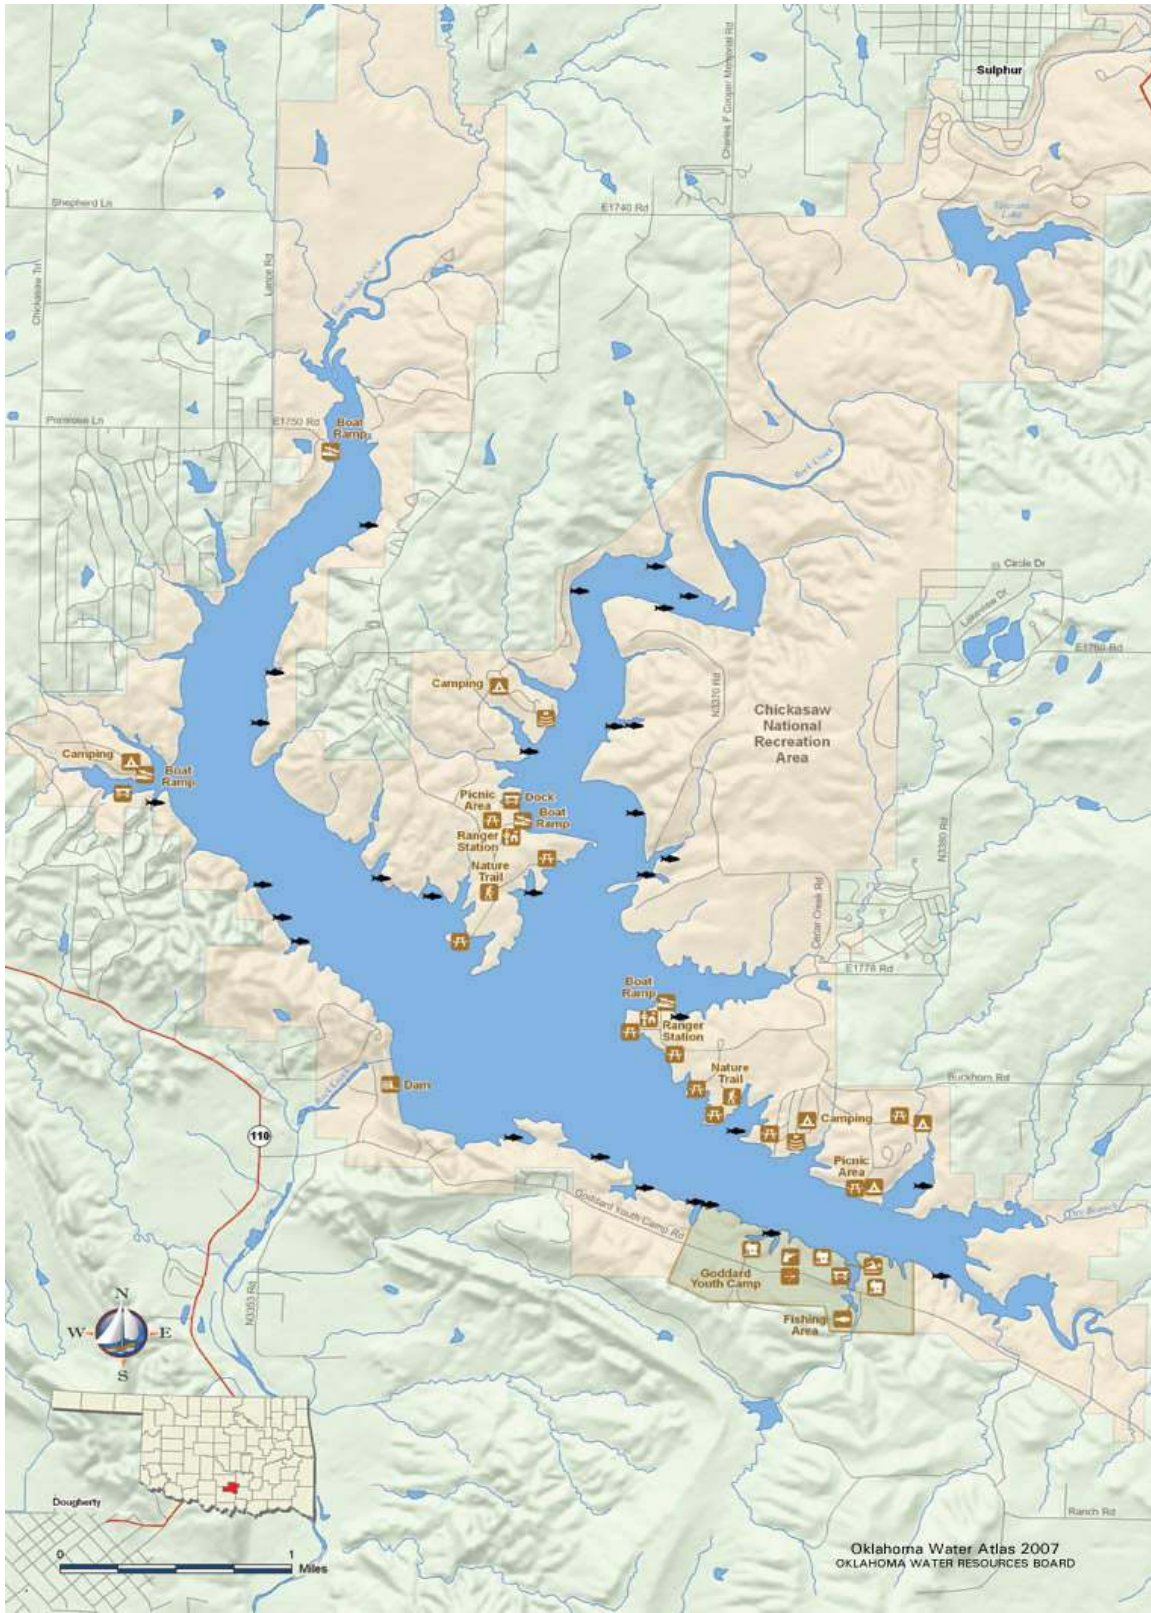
Sulphur

Charles P Cooper Memorial Rd

Shepherd Ln

E1740 Rd

Chickasaw Trl

Lance Rd

Primrose Ln

E1750 Rd

Boat Ramp

Rock Creek

Circle Dr

Lakeview Dr

E1760 Rd

Camping

N3320 Rd

Chickasaw National Recreation Area

Camping

Boat Ramp

Picnic Area

Dock

Boat Ramp

Ranger Station

Nature Trail

N3360 Rd

Cedar Creek Rd

E1770 Rd

Boat Ramp

Ranger Station

Dam

Nature Trail

Buckhorn Rd

Camping

110

Picnic Area

Goddard Youth Camp Rd

Dry Branch

Goddard Youth Camp

Fishing Area

N3353 Rd

N

W

E

S

Dougherty

Ranch Rd

0

1

Miles

Oklahoma Water Atlas 2007
OKLAHOMA WATER RESOURCES BOARD